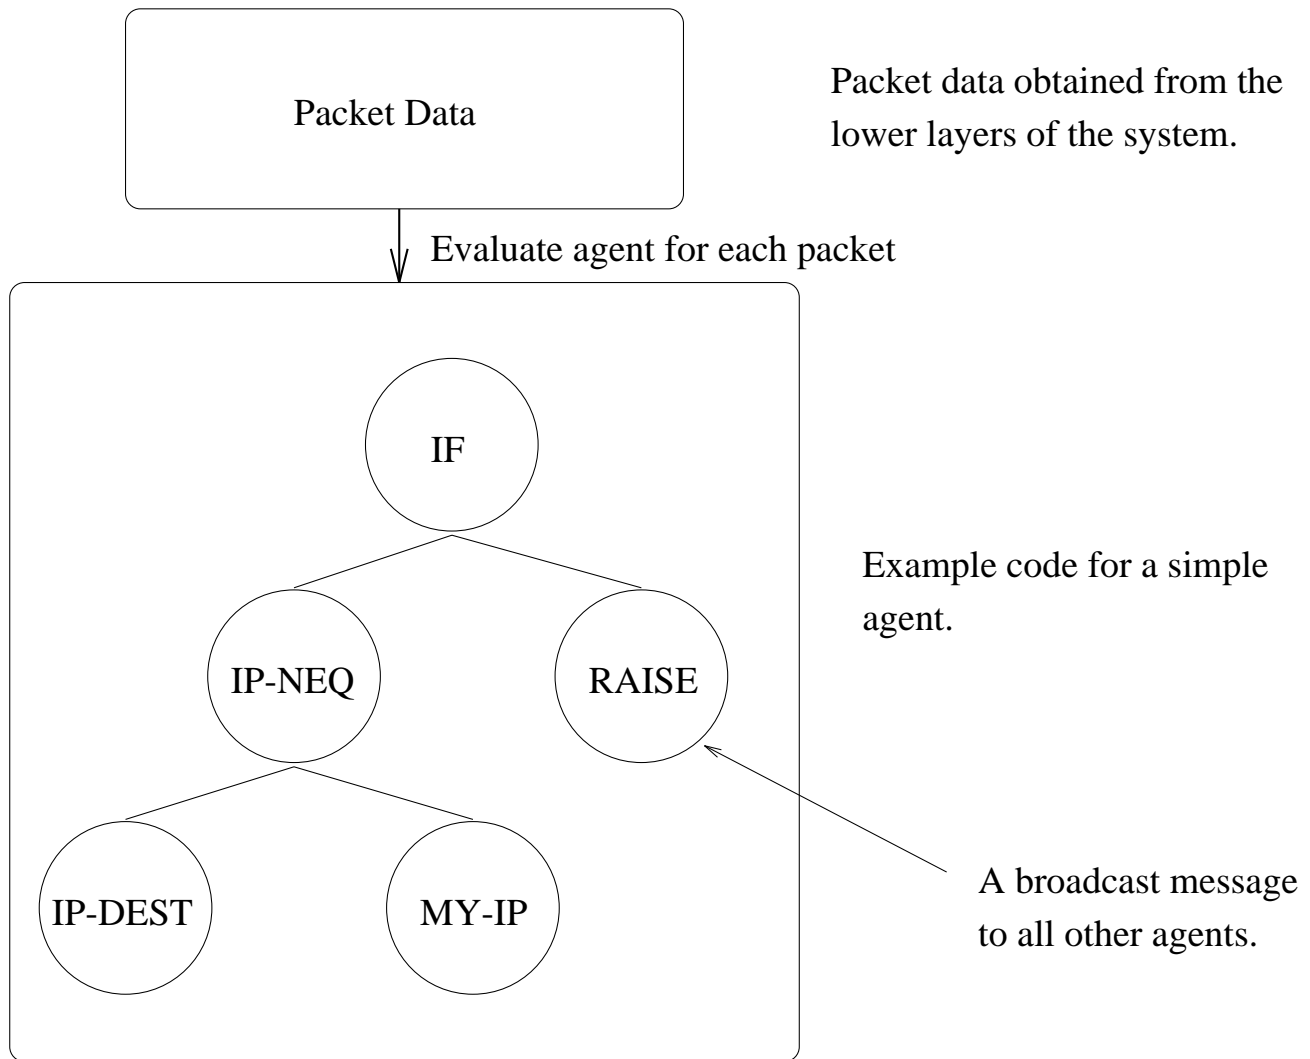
Packet Data

Packet data obtained from the lower layers of the system.

Evaluate agent for each packet

IF

IP-NEQ

RAISE

IP-DEST

MY-IP

Example code for a simple agent.

A broadcast message to all other agents.